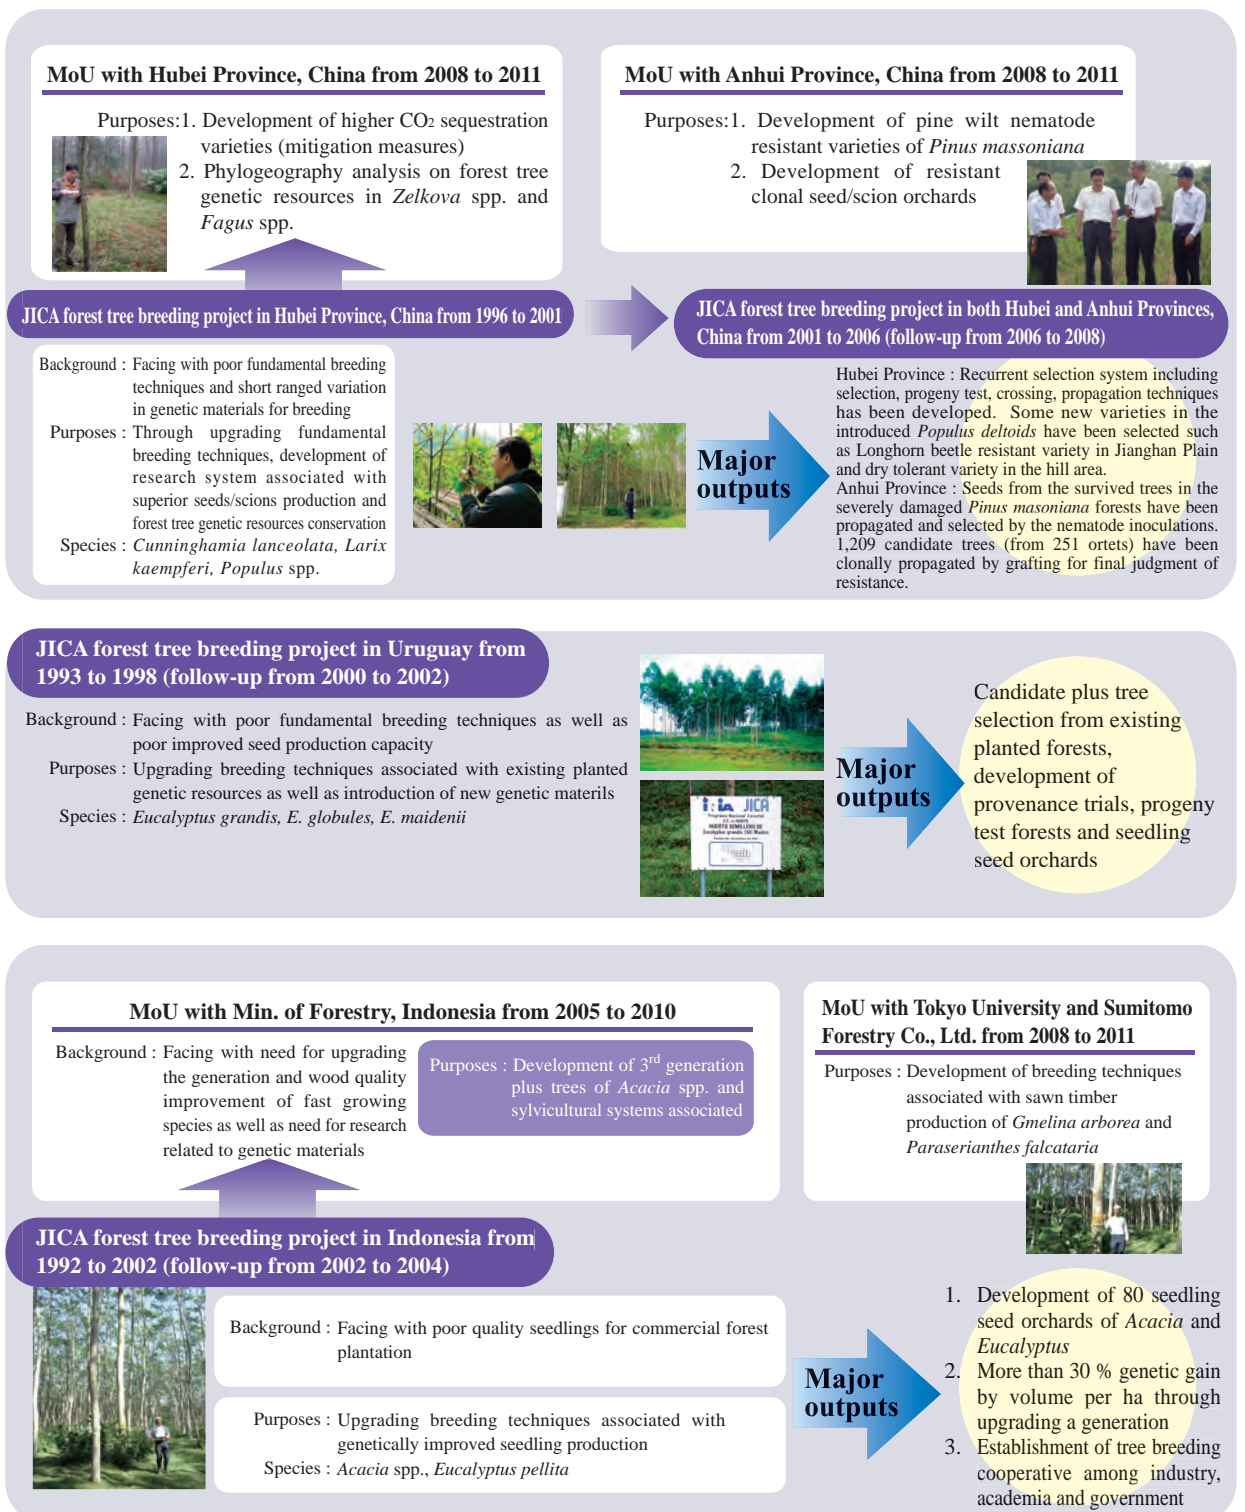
MoU with Hubei Province, China from 2008 to 2011

Purposes: 1. Development of higher $CO_2$ sequestration varieties (mitigation measures)
2. Phylogeography analysis on forest tree genetic resources in *Zelkova* spp. and *Fagus* spp.

MoU with Anhui Province, China from 2008 to 2011

Purposes: 1. Development of pine wilt nematode resistant varieties of *Pinus massoniana*
2. Development of resistant clonal seed/scion orchards

JICA forest tree breeding project in Hubei Province, China from 1996 to 2001

JICA forest tree breeding project in both Hubei and Anhui Provinces, China from 2001 to 2006 (follow-up from 2006 to 2008)

Background : Facing with poor fundamental breeding techniques and short ranged variation in genetic materials for breeding
Purposes : Through upgrading fundamental breeding techniques, development of research system associated with superior seeds/scions production and forest tree genetic resources conservation
Species : *Cunninghamia lanceolata, Larix kaempferi, Populus* spp.

Major outputs

Hubei Province : Recurrent selection system including selection, progeny test, crossing, propagation techniques has been developed. Some new varieties in the introduced *Populus deltoids* have been selected such as Longhorn beetle resistant variety in Jianghan Plain and dry tolerant variety in the hill area.
Anhui Province : Seeds from the survived trees in the severely damaged *Pinus masoniana* forests have been propagated and selected by the nematode inoculations. 1,209 candidate trees (from 251 ortets) have been clonally propagated by grafting for final judgment of resistance.

JICA forest tree breeding project in Uruguay from 1993 to 1998 (follow-up from 2000 to 2002)

Background : Facing with poor fundamental breeding techniques as well as poor improved seed production capacity
Purposes : Upgrading breeding techniques associated with existing planted genetic resources as well as introduction of new genetic materils
Species : *Eucalyptus grandis, E. globules, E. maidenii*

JICA

Major outputs

Candidate plus tree selection from existing planted forests, development of provenance trials, progeny test forests and seedling seed orchards

MoU with Min. of Forestry, Indonesia from 2005 to 2010

Background : Facing with need for upgrading the generation and wood quality improvement of fast growing species as well as need for research related to genetic materials

Purposes : Development of 3$^{rd}$ generation plus trees of *Acacia* spp. and sylvicultural systems associated

MoU with Tokyo University and Sumitomo Forestry Co., Ltd. from 2008 to 2011

Purposes : Development of breeding techniques associated with sawn timber production of *Gmelina arborea* and *Paraserianthes falcataria*

JICA forest tree breeding project in Indonesia from 1992 to 2002 (follow-up from 2002 to 2004)

Background : Facing with poor quality seedlings for commercial forest plantation

Purposes : Upgrading breeding techniques associated with genetically improved seedling production
Species : *Acacia* spp., *Eucalyptus pellita*

Major outputs

1. Development of 80 seedling seed orchards of *Acacia* and *Eucalyptus*
2. More than 30 % genetic gain by volume per ha through upgrading a generation
3. Establishment of tree breeding cooperative among industry, academia and government